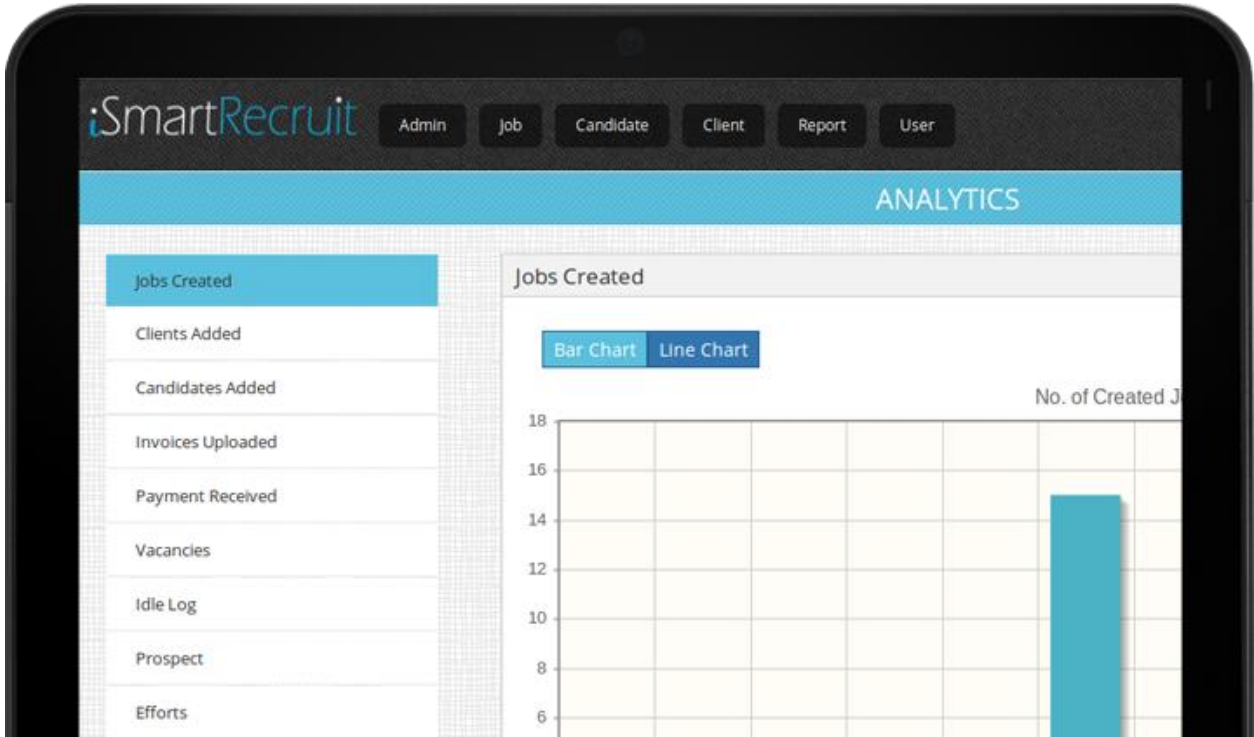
iSmartRecruit

Admin Job Candidate Client Report User

ANALYTICS

Jobs Created
Clients Added
Candidates Added
Invoices Uploaded
Payment Received
Vacancies
Idle Log
Prospect
Efforts

Jobs Created

Bar Chart Line Chart

No. of Created J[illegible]

18
16
14
12
10
8
6